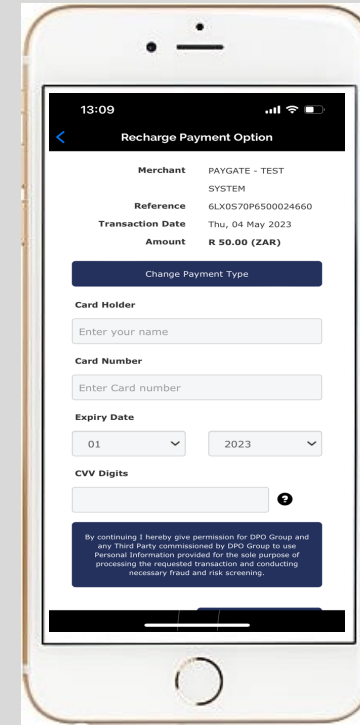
13:09

Recharge Payment Option

| Merchant | PAYGATE - TEST SYSTEM |
|---|---|
| Reference | 6LX0S70P6500024660 |
| Transaction Date | Thu, 04 May 2023 |
| Amount | R 50.00 (ZAR) |

Change Payment Type

Card Holder

Enter your name

Card Number

Enter Card number

Expiry Date

01

2023

CVV Digits

?

By continuing I hereby give permission for DPO Group and any Third Party commissioned by DPO Group to use Personal Information provided for the sole purpose of processing the requested transaction and conducting necessary fraud and risk screening.